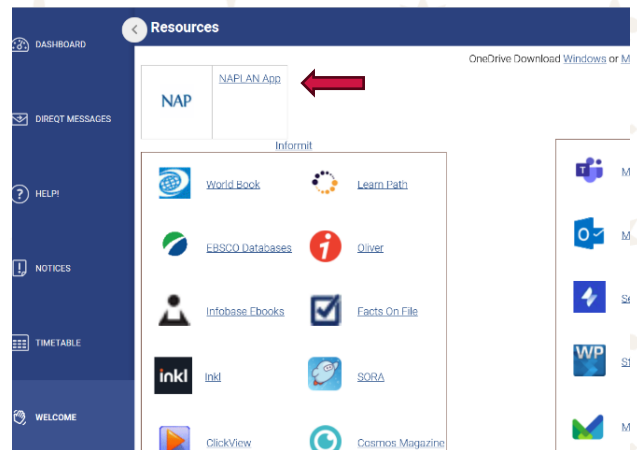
DASHBOARD

DIREQT MESSAGES

HELP!

NOTICES

TIMETABLE

WELCOME

Resources

OneDrive Download Windows or M

NAP

NAPLAN App

Informit

World Book

Learn Path

EBSCO Databases

Oliver

Infobase Ebooks

Facts On File

inkl

Inkl

SORA

ClickView

Cosmos Magazine

M

M

Se

WP

St

M